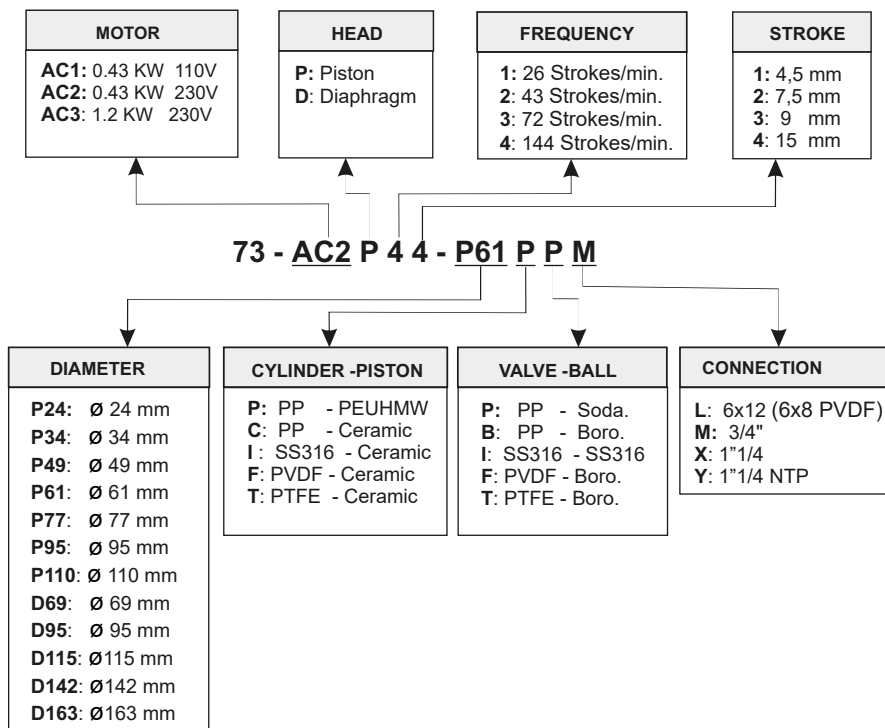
MOTOR

AC1: 0.43 KW 110V
AC2: 0.43 KW 230V
AC3: 1.2 KW 230V

HEAD

P: Piston
D: Diaphragm

FREQUENCY

1: 26 Strokes/min.
2: 43 Strokes/min.
3: 72 Strokes/min.
4: 144 Strokes/min.

STROKE

1: 4,5 mm
2: 7,5 mm
3: 9 mm
4: 15 mm

73 - AC2 P 4 4 - P61 P P M

DIAMETER

P24: Ø 24 mm
P34: Ø 34 mm
P49: Ø 49 mm
P61: Ø 61 mm
P77: Ø 77 mm
P95: Ø 95 mm
P110: Ø 110 mm
D69: Ø 69 mm
D95: Ø 95 mm
D115: Ø115 mm
D142: Ø142 mm
D163: Ø163 mm

CYLINDER -PISTON

P: PP - PEUHMW
C: PP - Ceramic
I : SS316 - Ceramic
F: PVDF - Ceramic
T: PTFE - Ceramic

VALVE -BALL

P: PP - Soda.
B: PP - Boro.
I: SS316 - SS316
F: PVDF - Boro.
T: PTFE - Boro.

CONNECTION

L: 6x12 (6x8 PVDF)
M: 3/4"
X: 1"1/4
Y: 1"1/4 NTP